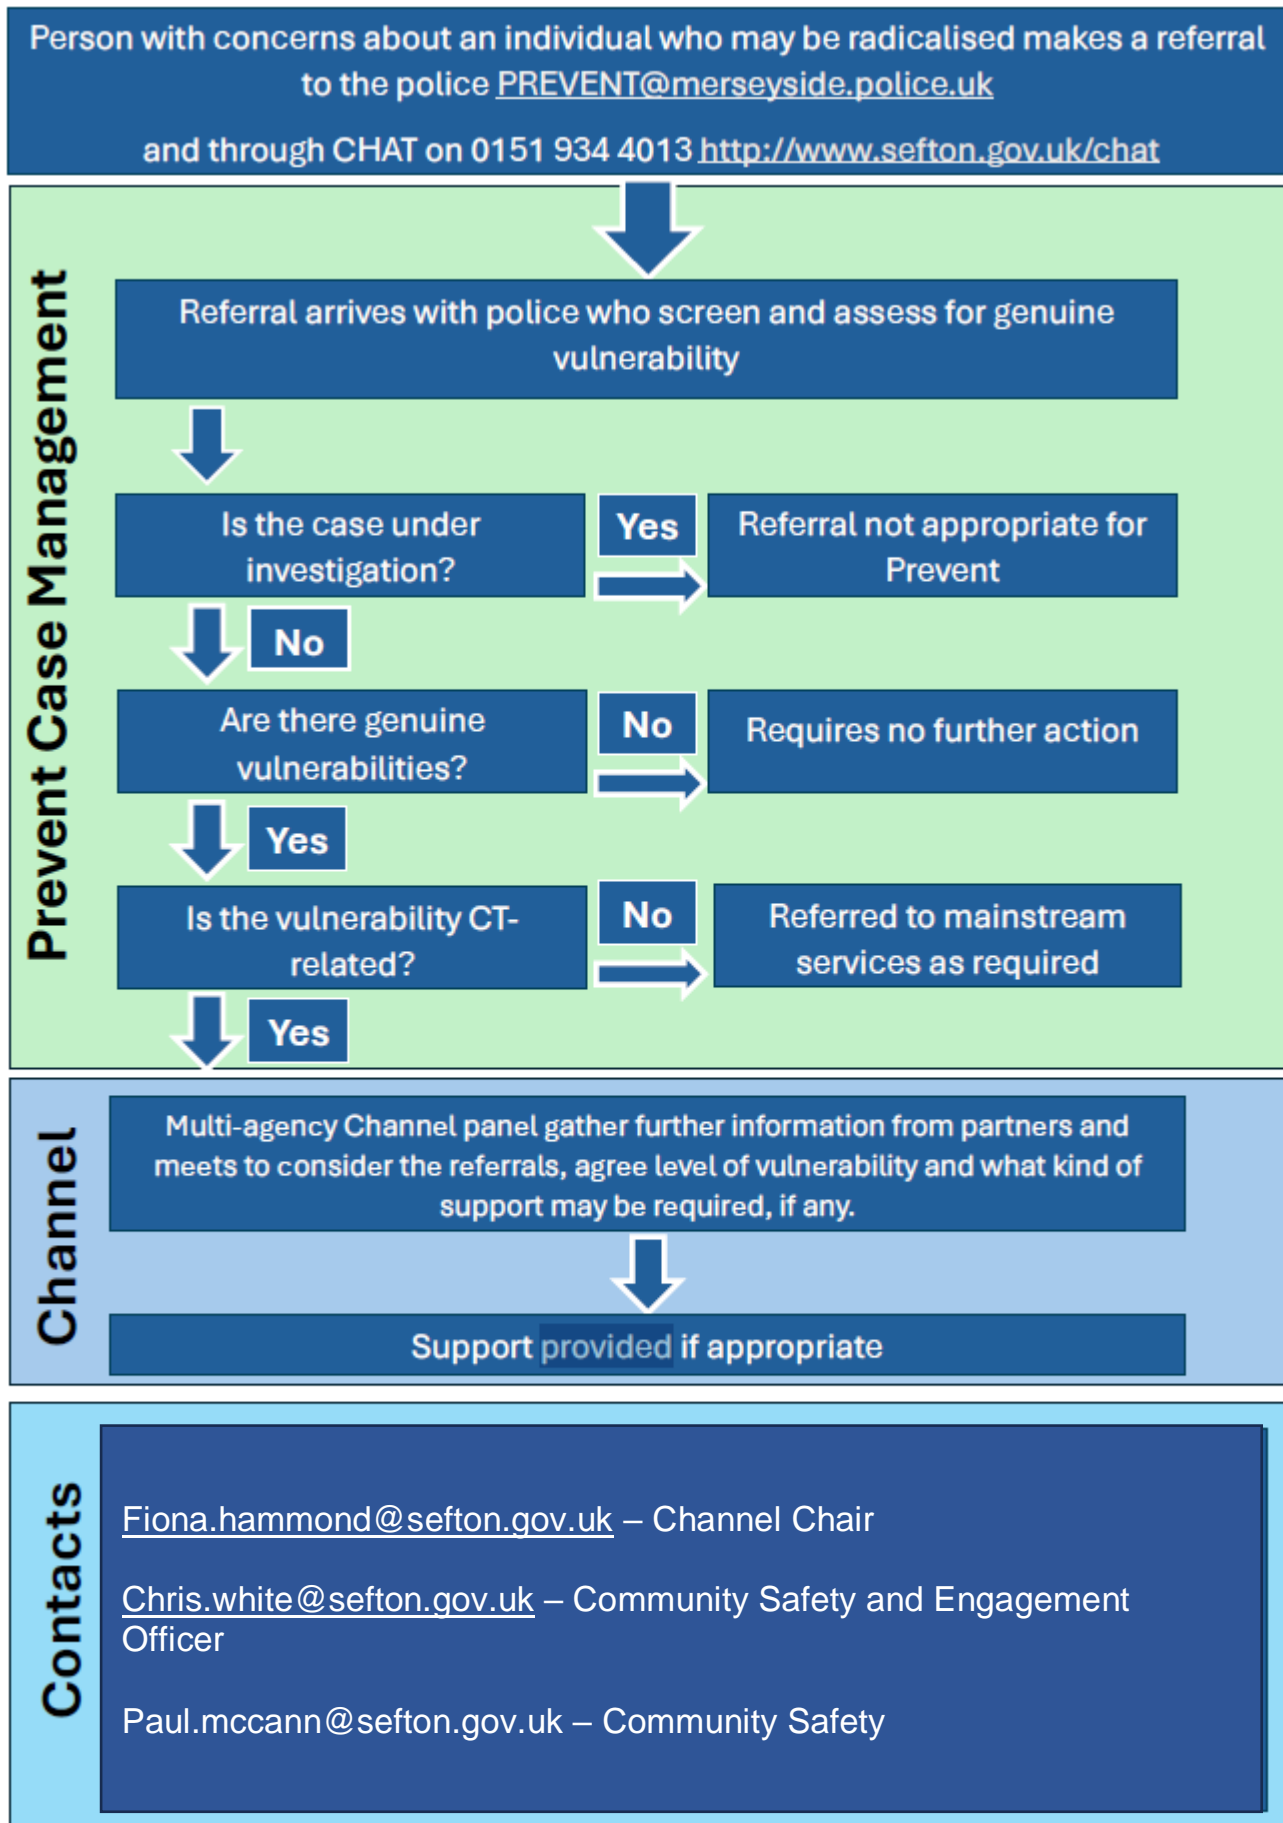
Person with concerns about an individual who may be radicalised makes a referral to the police PREVENT@merseyside.police.uk

and through CHAT on 0151 934 4013 http://www.sefton.gov.uk/chat

Prevent Case Management

Referral arrives with police who screen and assess for genuine vulnerability

Is the case under investigation?

Yes

Referral not appropriate for Prevent

No

Are there genuine vulnerabilities?

No

Requires no further action

Yes

Is the vulnerability CT-related?

No

Referred to mainstream services as required

Yes

Channel

Multi-agency Channel panel gather further information from partners and meets to consider the referrals, agree level of vulnerability and what kind of support may be required, if any.

Support provided if appropriate

Contacts

Fiona.hammond@sefton.gov.uk – Channel Chair

Chris.white@sefton.gov.uk – Community Safety and Engagement Officer

Paul.mccann@sefton.gov.uk – Community Safety